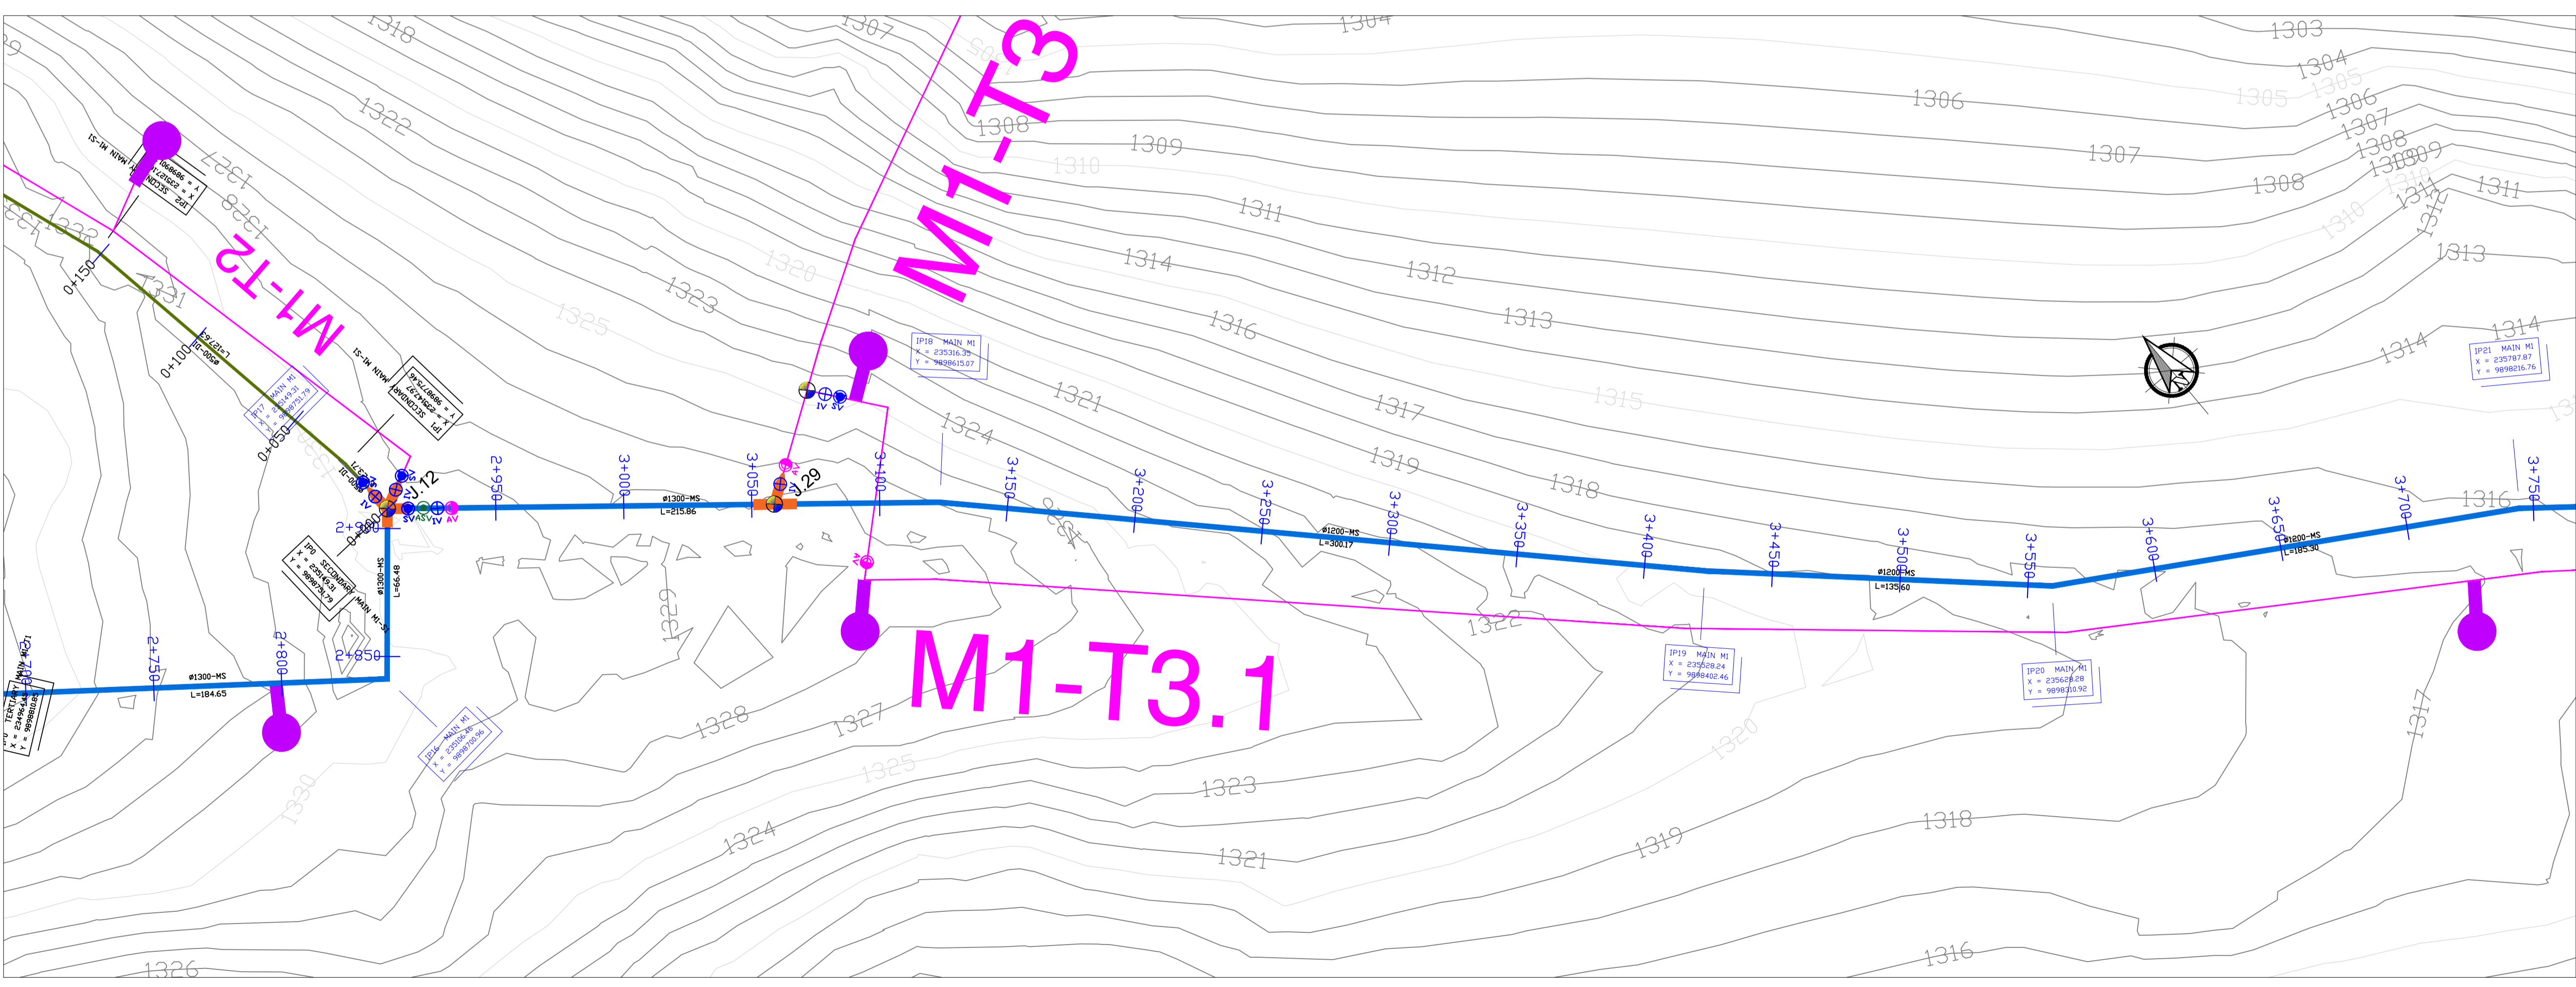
1318
1307
1304
1303
1304
1305
1305
1306
1306
1307
1308
1309
1310
1311
1322
1308
1309
1310
1307
1308
1311
1310
1312
1313
1327
1328
1332
1320
1314
1312
1313
1331
1323
1325
1316
1314
1314
1321
1315
1317
1324
1319
1318
1316
1322
1329
1328
1327
1325
1323
1320
1317
1330
1324
1321
1319
1318
1316
1326

M1-T3
M1-T2
M1-T3.1

IP2 SECON MAIN M1-S1
X = 235127
Y = 9898901

IP1 SECONDARY MAIN M1-S1
X = 235137.57
Y = 9898773.46

IP0 SECONDARY MAIN M1-S1
X = 235145.79
Y = 9898751.79

IP17 MAIN M1
X = 235145.31
Y = 9898751.79

IP18 MAIN M1
X = 235316.35
Y = 9898615.07

IP16 MAIN M1
X = 235106.46
Y = 9898770.96

IP19 MAIN M1
X = 235528.24
Y = 9898402.46

IP20 MAIN M1
X = 235628.28
Y = 9898310.92

IP21 MAIN M1
X = 235787.87
Y = 9898216.76

TERTIARY MAIN M-T1
X = 234964
Y = 9898810

0+150
0+100
0+050
0+000
2+900
2+950
3+000
3+050
3+100
3+150
3+200
3+250
3+300
3+350
3+400
3+450
3+500
3+550
3+600
3+650
3+700
3+750
2+850
2+800
2+750

J.72
J.29

ø1300-MS
L=215.86
ø1200-MS
L=300.17
ø1200-MS
L=135.60
ø1200-MS
L=185.30
ø1300-MS
L=66.48
ø1300-MS
L=184.65
ø500-DI
L=137.3

IV SV AV ASV